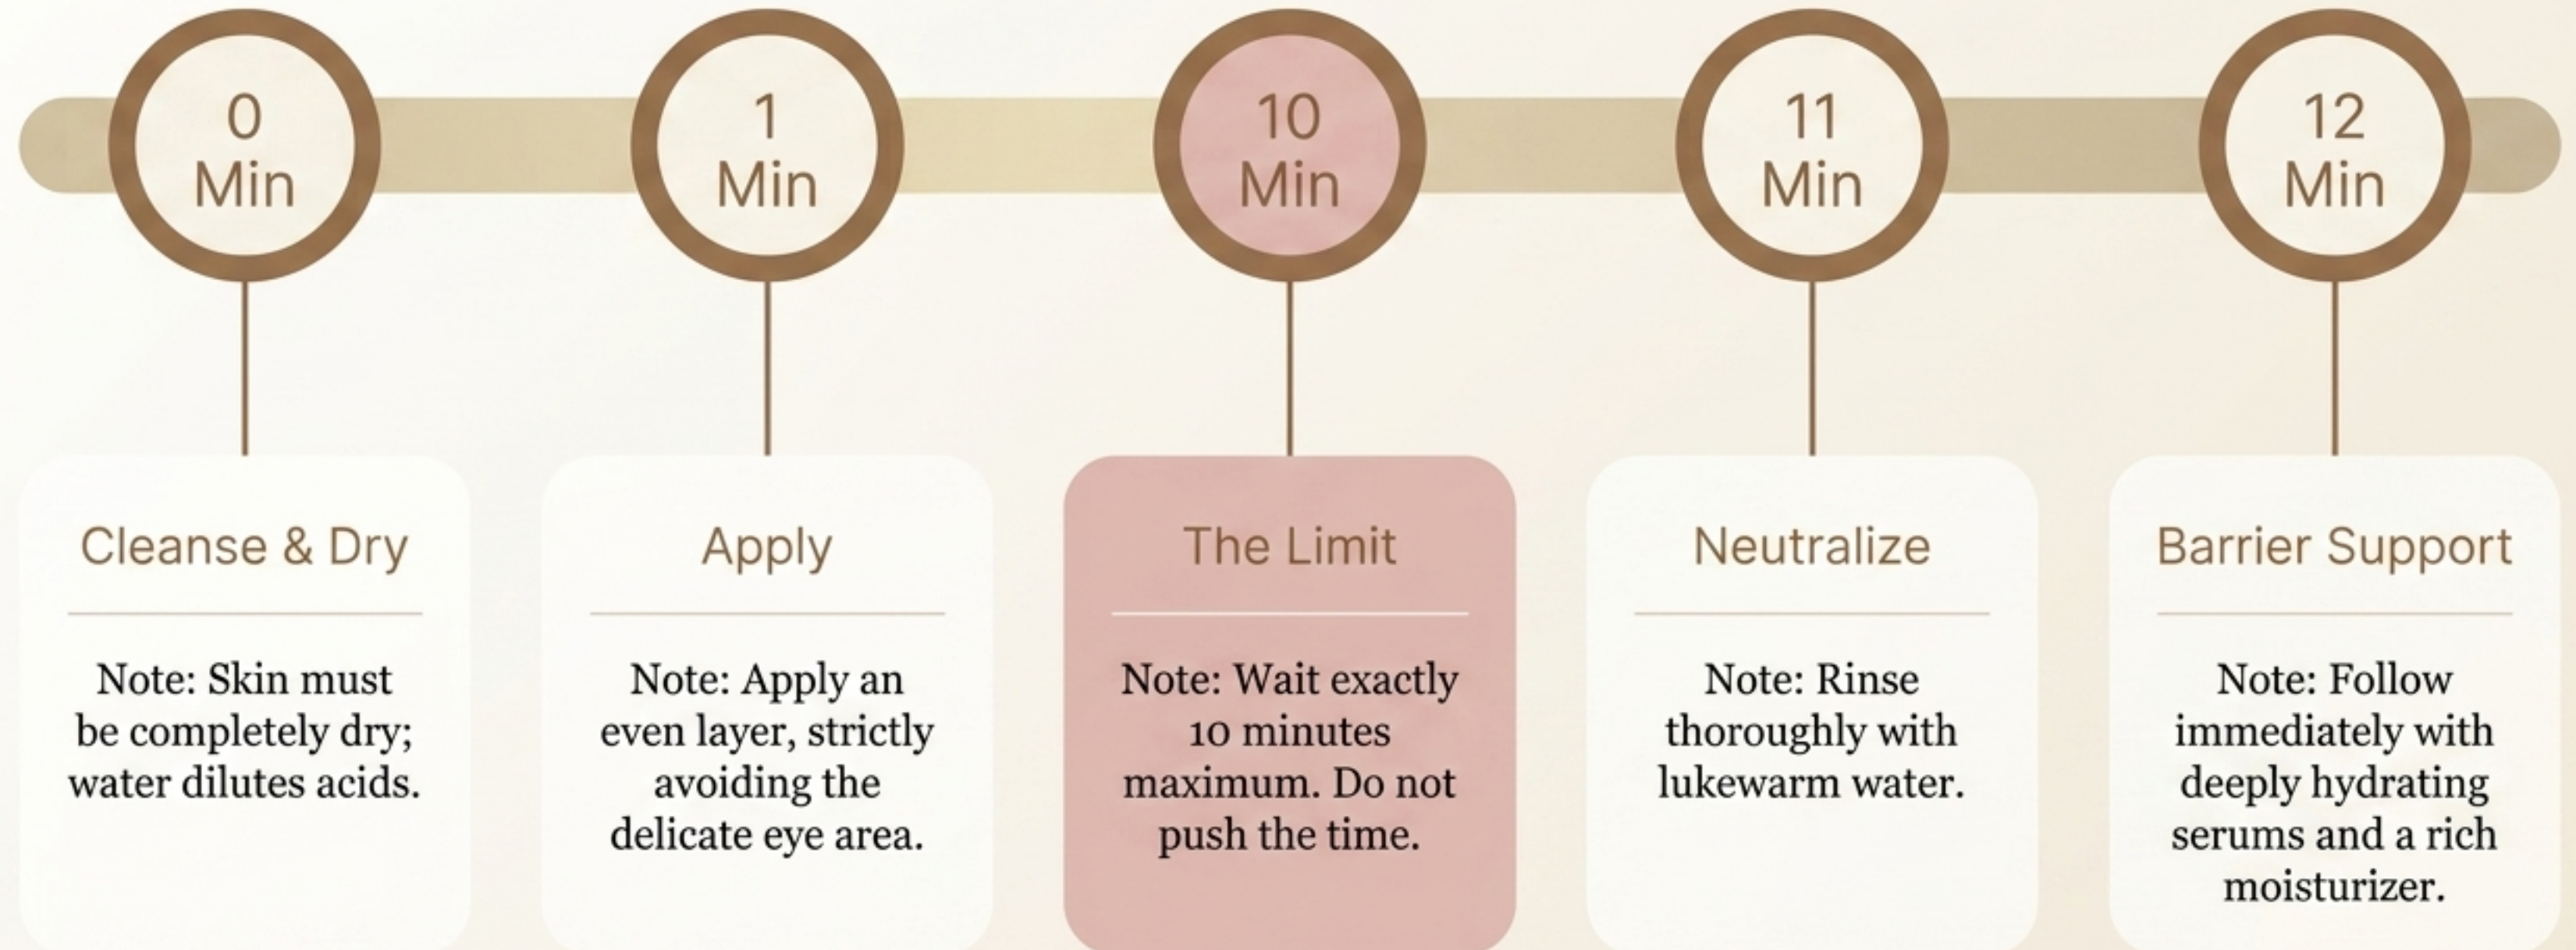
0 Min

Cleanse & Dry

Note: Skin must be completely dry; water dilutes acids.

1 Min

Apply

Note: Apply an even layer, strictly avoiding the delicate eye area.

10 Min

The Limit

Note: Wait exactly 10 minutes maximum. Do not push the time.

11 Min

Neutralize

Note: Rinse thoroughly with lukewarm water.

12 Min

Barrier Support

Note: Follow immediately with deeply hydrating serums and a rich moisturizer.